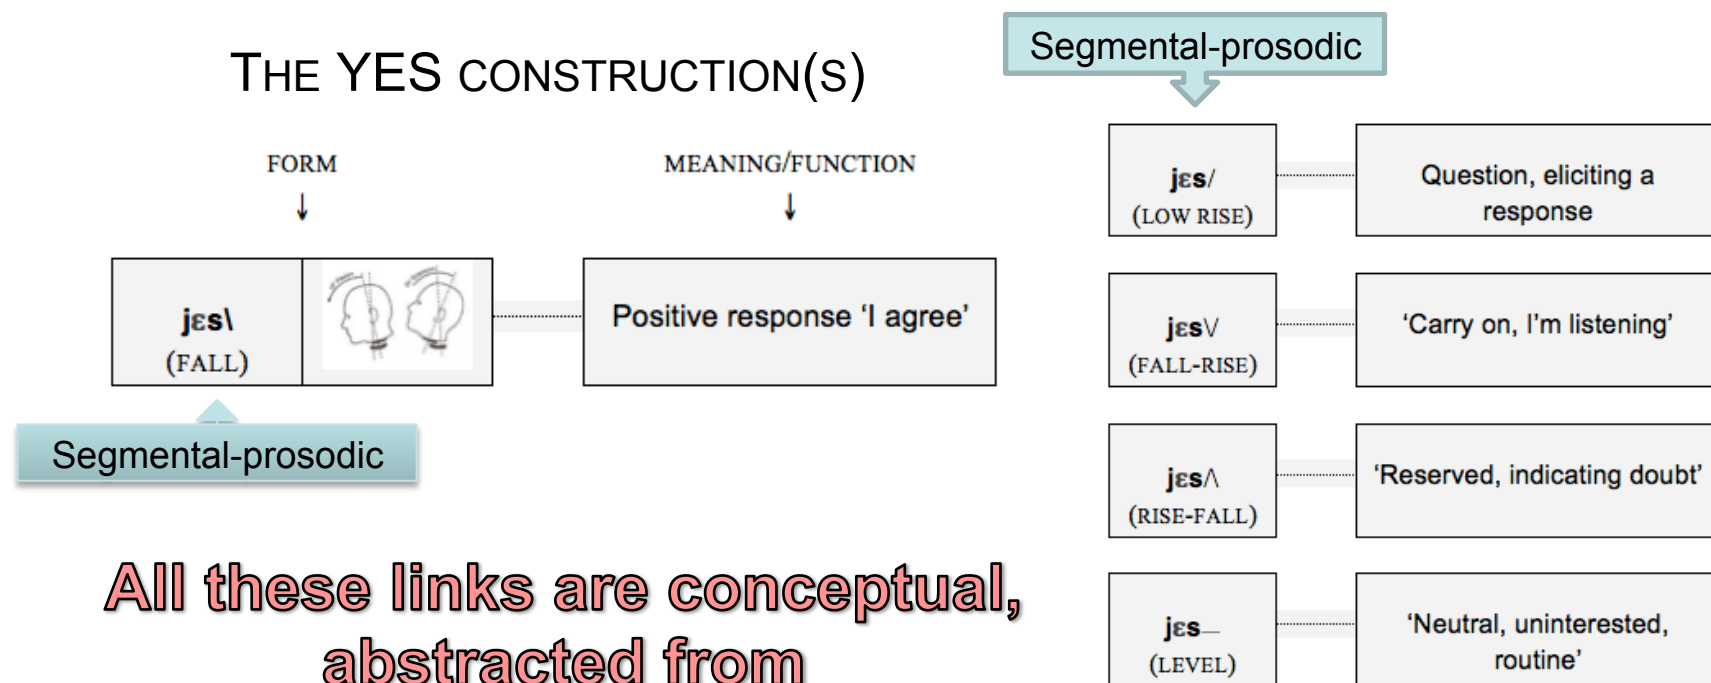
THE YES CONSTRUCTION(S)

FORM
↓

MEANING/FUNCTION
↓

jɛs\
(FALL)

Positive response 'I agree'

Segmental-prosodic

All these links are conceptual, abstracted from

Segmental-prosodic

jɛs/
(LOW RISE)

Question, eliciting a response

jɛs∨
(FALL-RISE)

'Carry on, I'm listening'

jɛs∧
(RISE-FALL)

'Reserved, indicating doubt'

jɛs—
(LEVEL)

'Neutral, uninterested, routine'